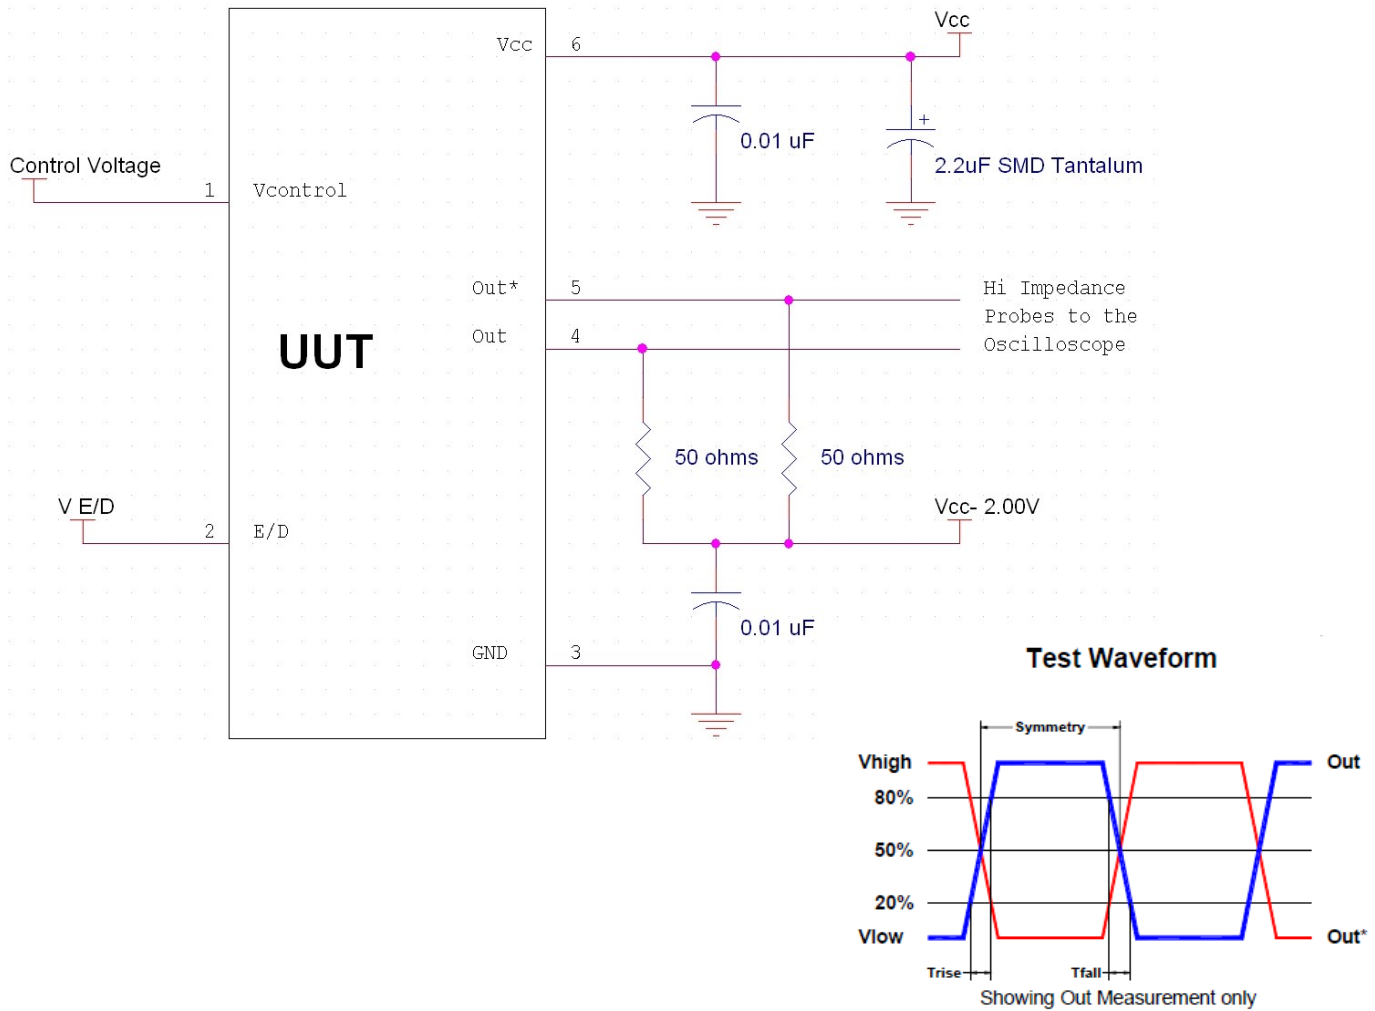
Vcc

Vcc 6

0.01 uF

+

2.2uF SMD Tantalum

Control Voltage

1 Vcontrol

UUT

Out* 5

Out 4

Hi Impedance Probes to the Oscilloscope

50 ohms

50 ohms

Vcc- 2.00V

V E/D

2 E/D

0.01 uF

GND 3

Test Waveform

Symmetry

Vhigh

80%

50%

20%

Vlow

Out

Out*

Trise

Tfall

Showing Out Measurement only